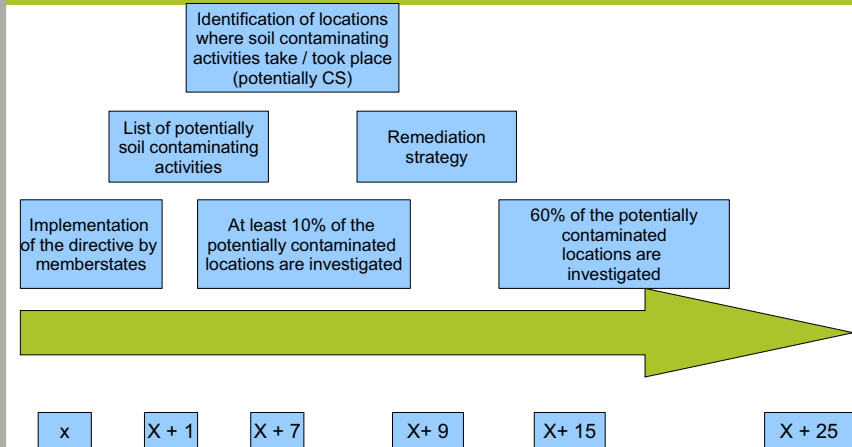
Identification of locations where soil contaminating activities take / took place (potentially CS)

List of potentially soil contaminating activities

Remediation strategy

Implementation of the directive by memberstates

At least 10% of the potentially contaminated locations are investigated

60% of the potentially contaminated locations are investigated

x

X + 1

X + 7

X+ 9

X+ 15

X + 25